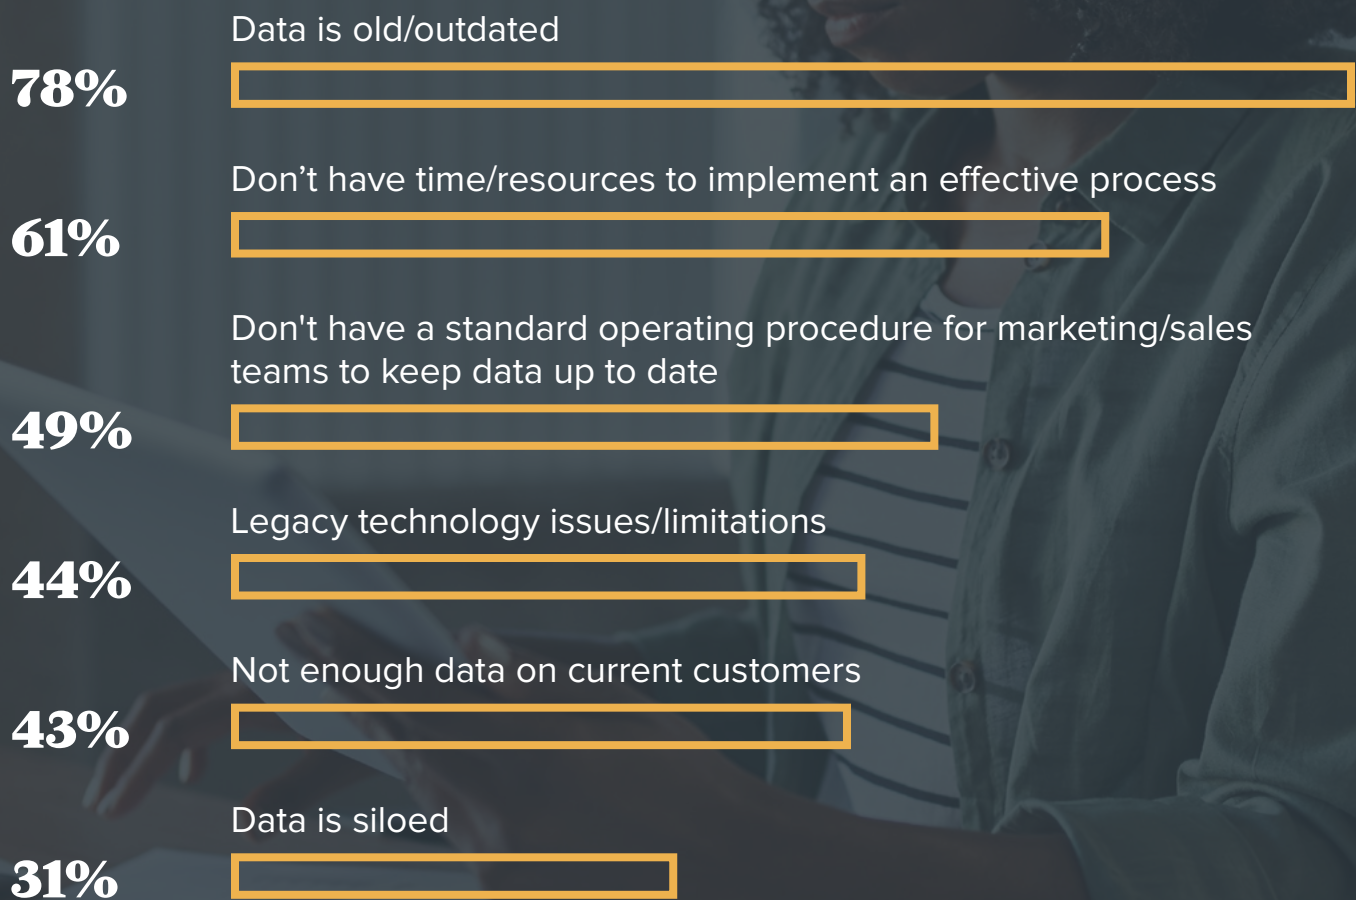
Data is old/outdated

78%

Don’t have time/resources to implement an effective process

61%

Don't have a standard operating procedure for marketing/sales teams to keep data up to date

49%

Legacy technology issues/limitations

44%

Not enough data on current customers

43%

Data is siloed

31%